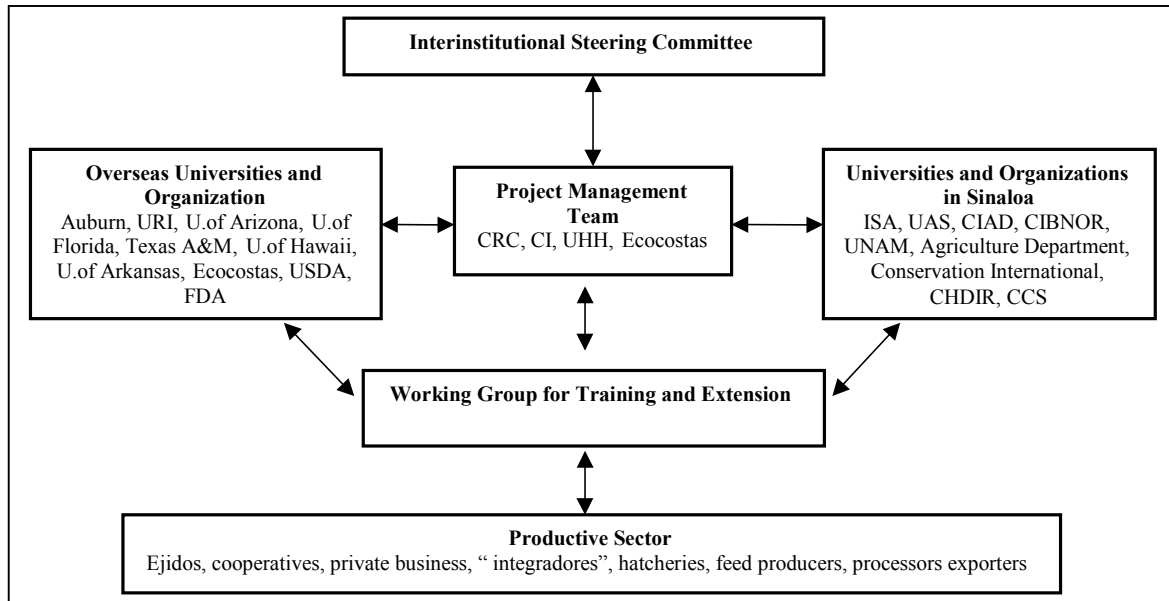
**Interinstitutional Steering Committee**

**Overseas Universities and Organization**
Auburn, URI, U.of Arizona, U.of Florida, Texas A&M, U.of Hawaii, U.of Arkansas, Ecocostas, USDA, FDA

**Project Management Team**
CRC, CI, UHH, Ecocostas

**Universities and Organizations in Sinaloa**
ISA, UAS, CIAD, CIBNOR, UNAM, Agriculture Department, Conservation International, CHDIR, CCS

**Working Group for Training and Extension**

**Productive Sector**
Ejidos, cooperatives, private business, " integradores", hatcheries, feed producers, processors exporters